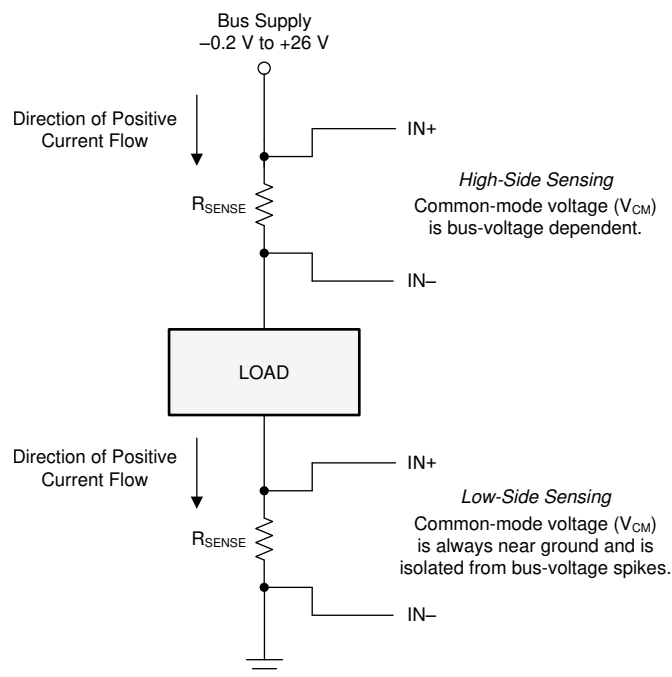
Bus Supply
–0.2 V to +26 V

Direction of Positive Current Flow

IN+

$R_{SENSE}$

*High-Side Sensing*
Common-mode voltage ($V_{CM}$) is bus-voltage dependent.

IN–

LOAD

Direction of Positive Current Flow

IN+

$R_{SENSE}$

*Low-Side Sensing*
Common-mode voltage ($V_{CM}$) is always near ground and is isolated from bus-voltage spikes.

IN–